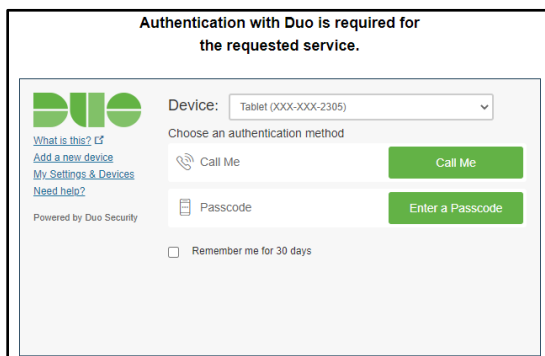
Authentication with Duo is required for the requested service.

DUO

What is this?
Add a new device
My Settings & Devices
Need help?

Powered by Duo Security

Device: Tablet (XXX-XXX-2305)

Choose an authentication method

Call Me | Call Me

Passcode | Enter a Passcode

Remember me for 30 days